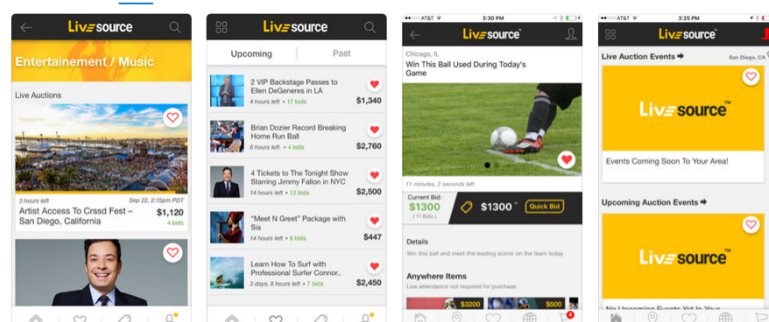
Livesource

Entertainement / Music

Live Auctions

3 hours left

Sep 22, 2:15pm PDT

Artist Access To Crssd Fest – San Diego, California

$1,120

4 bids

Livesource

Upcoming

Past

2 VIP Backstage Passes to Ellen DeGeneres in LA

4 hours left • 17 bids

$1,340

Brian Dozier Record Breaking Home Run Ball

8 hours left • 4 bids

$2,760

4 Tickets to The Tonight Show Starring Jimmy Fallon in NYC

14 hours left • 12 bids

$2,500

"Meet N Greet" Package with Sia

14 hours left • 6 bids

$447

Learn How To Surf with Professional Surfer Connor..

3 days, 8 hours left • 7 bids

$2,450

AT&T

3:30 PM

Livesource

Chicago, IL

Win This Ball Used During Today's Game

11 minutes, 2 seconds left

Current Bid:

$1300

(11 Bids)

$1300

Quick Bid

Details

Win this ball and meet the leading scorer on the team today

Anywhere Items

Live attendance not required for purchase

$3200

$1800

AT&T

3:25 PM

Livesource

Live Auction Events

San Diego, CA

Livesource

Events Coming Soon To Your Area!

Upcoming Auction Events

Livesource

No Upcoming Events Yet In Your